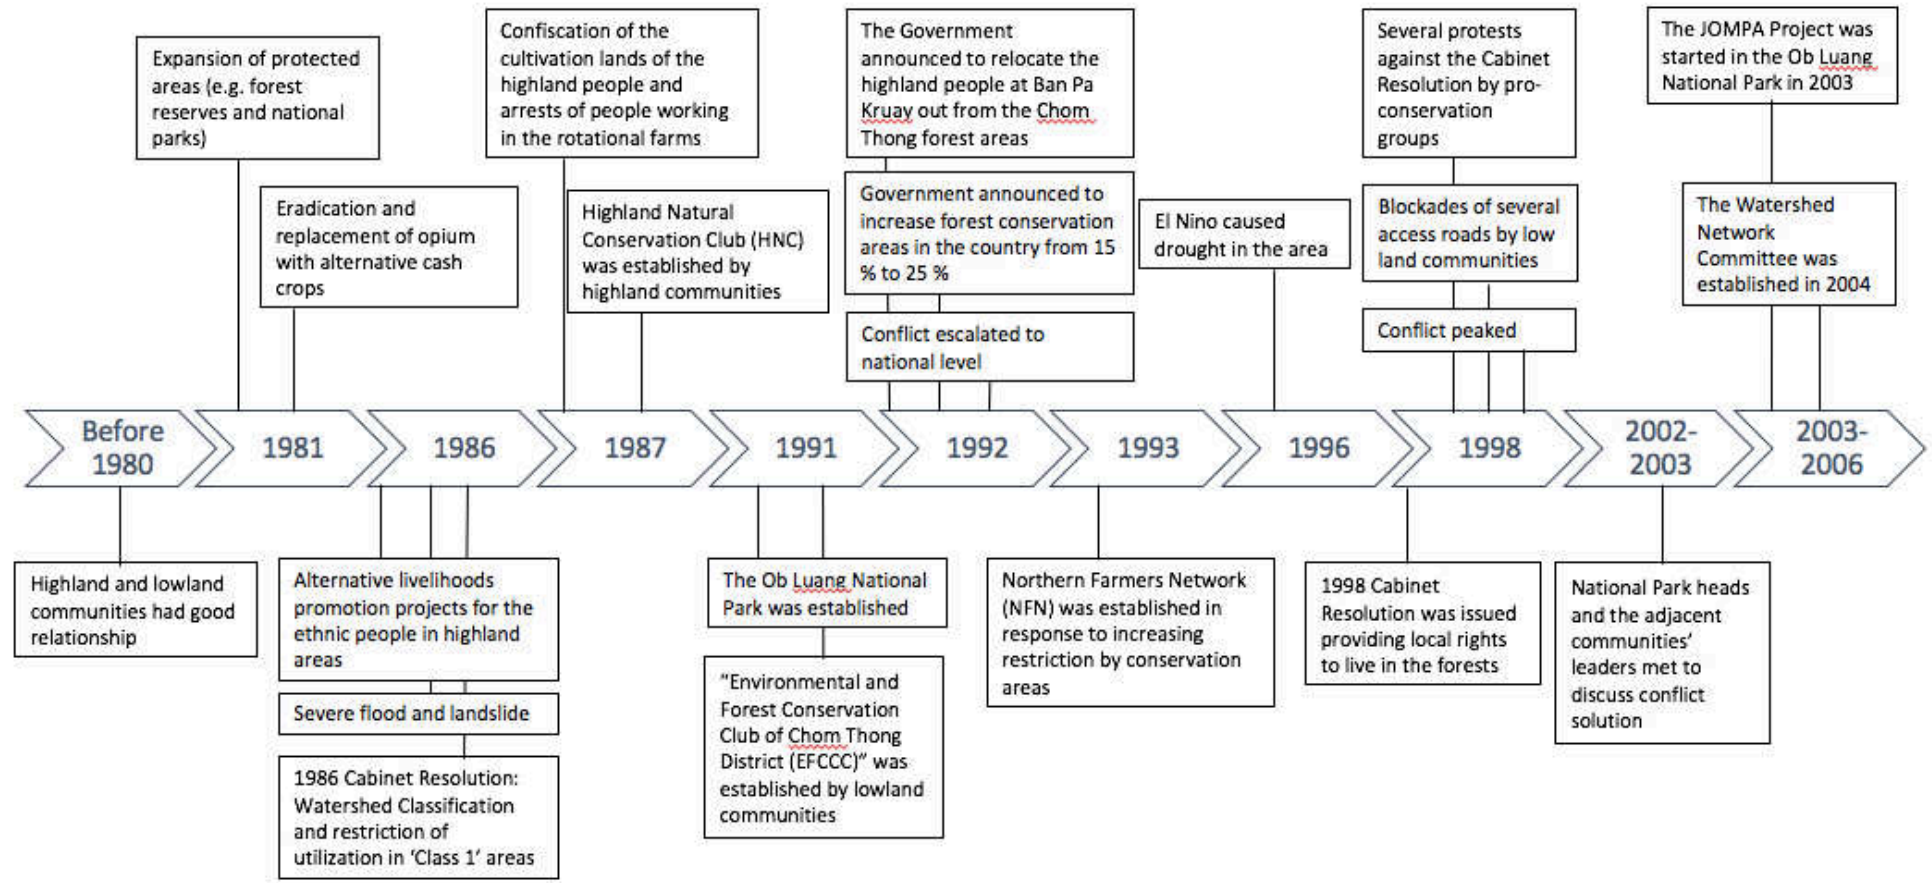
Expansion of protected areas (e.g. forest reserves and national parks)

Eradication and replacement of opium with alternative cash crops

Confiscation of the cultivation lands of the highland people and arrests of people working in the rotational farms

Highland Natural Conservation Club (HNC) was established by highland communities

The Government announced to relocate the highland people at Ban Pa Kruay out from the Chom Thong forest areas

Government announced to increase forest conservation areas in the country from 15 % to 25 %

Conflict escalated to national level

El Nino caused drought in the area

Several protests against the Cabinet Resolution by pro-conservation groups

Blockades of several access roads by low land communities

Conflict peaked

The JOMPA Project was started in the Ob Luang National Park in 2003

The Watershed Network Committee was established in 2004

Before 1980

1981

1986

1987

1991

1992

1993

1996

1998

2002-2003

2003-2006

Highland and lowland communities had good relationship

Alternative livelihoods promotion projects for the ethnic people in highland areas

Severe flood and landslide

1986 Cabinet Resolution: Watershed Classification and restriction of utilization in 'Class 1' areas

The Ob Luang National Park was established

"Environmental and Forest Conservation Club of Chom Thong District (EFCCC)" was established by lowland communities

Northern Farmers Network (NFN) was established in response to increasing restriction by conservation areas

1998 Cabinet Resolution was issued providing local rights to live in the forests

National Park heads and the adjacent communities' leaders met to discuss conflict solution